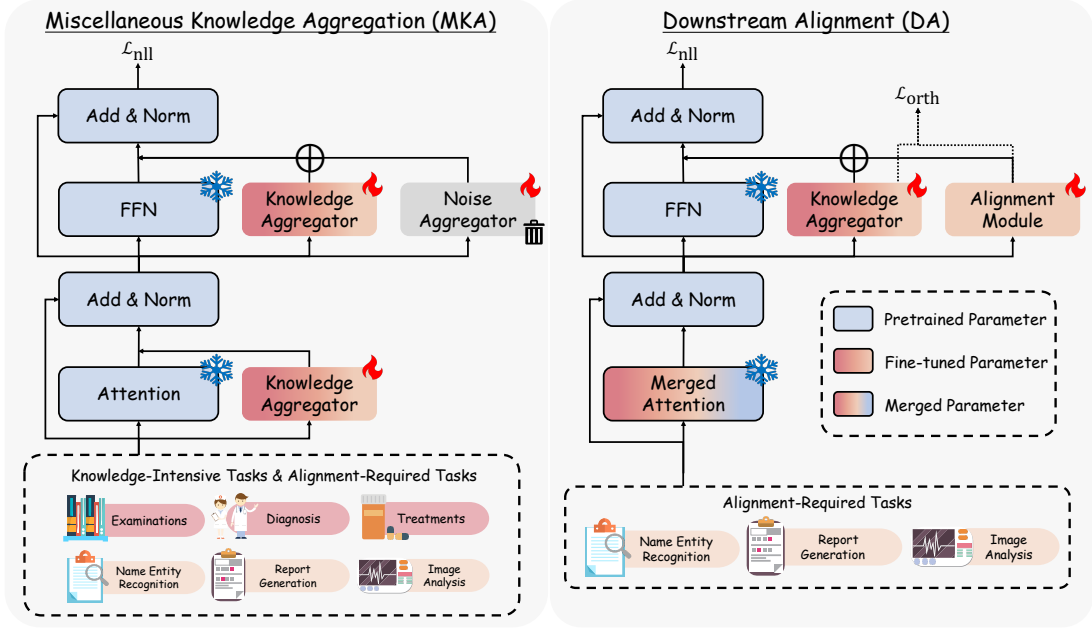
Miscellaneous Knowledge Aggregation (MKA)

$\mathcal{L}_{\text{nll}}$

Add & Norm

FFN

Knowledge Aggregator

Noise Aggregator

Add & Norm

Attention

Knowledge Aggregator

Knowledge-Intensive Tasks & Alignment-Required Tasks

Examinations

Diagnosis

Treatments

Name Entity Recognition

Report Generation

Image Analysis

Downstream Alignment (DA)

$\mathcal{L}_{\text{nll}}$

$\mathcal{L}_{\text{orth}}$

Add & Norm

FFN

Knowledge Aggregator

Alignment Module

Add & Norm

Merged Attention

Pretrained Parameter

Fine-tuned Parameter

Merged Parameter

Alignment-Required Tasks

Name Entity Recognition

Report Generation

Image Analysis